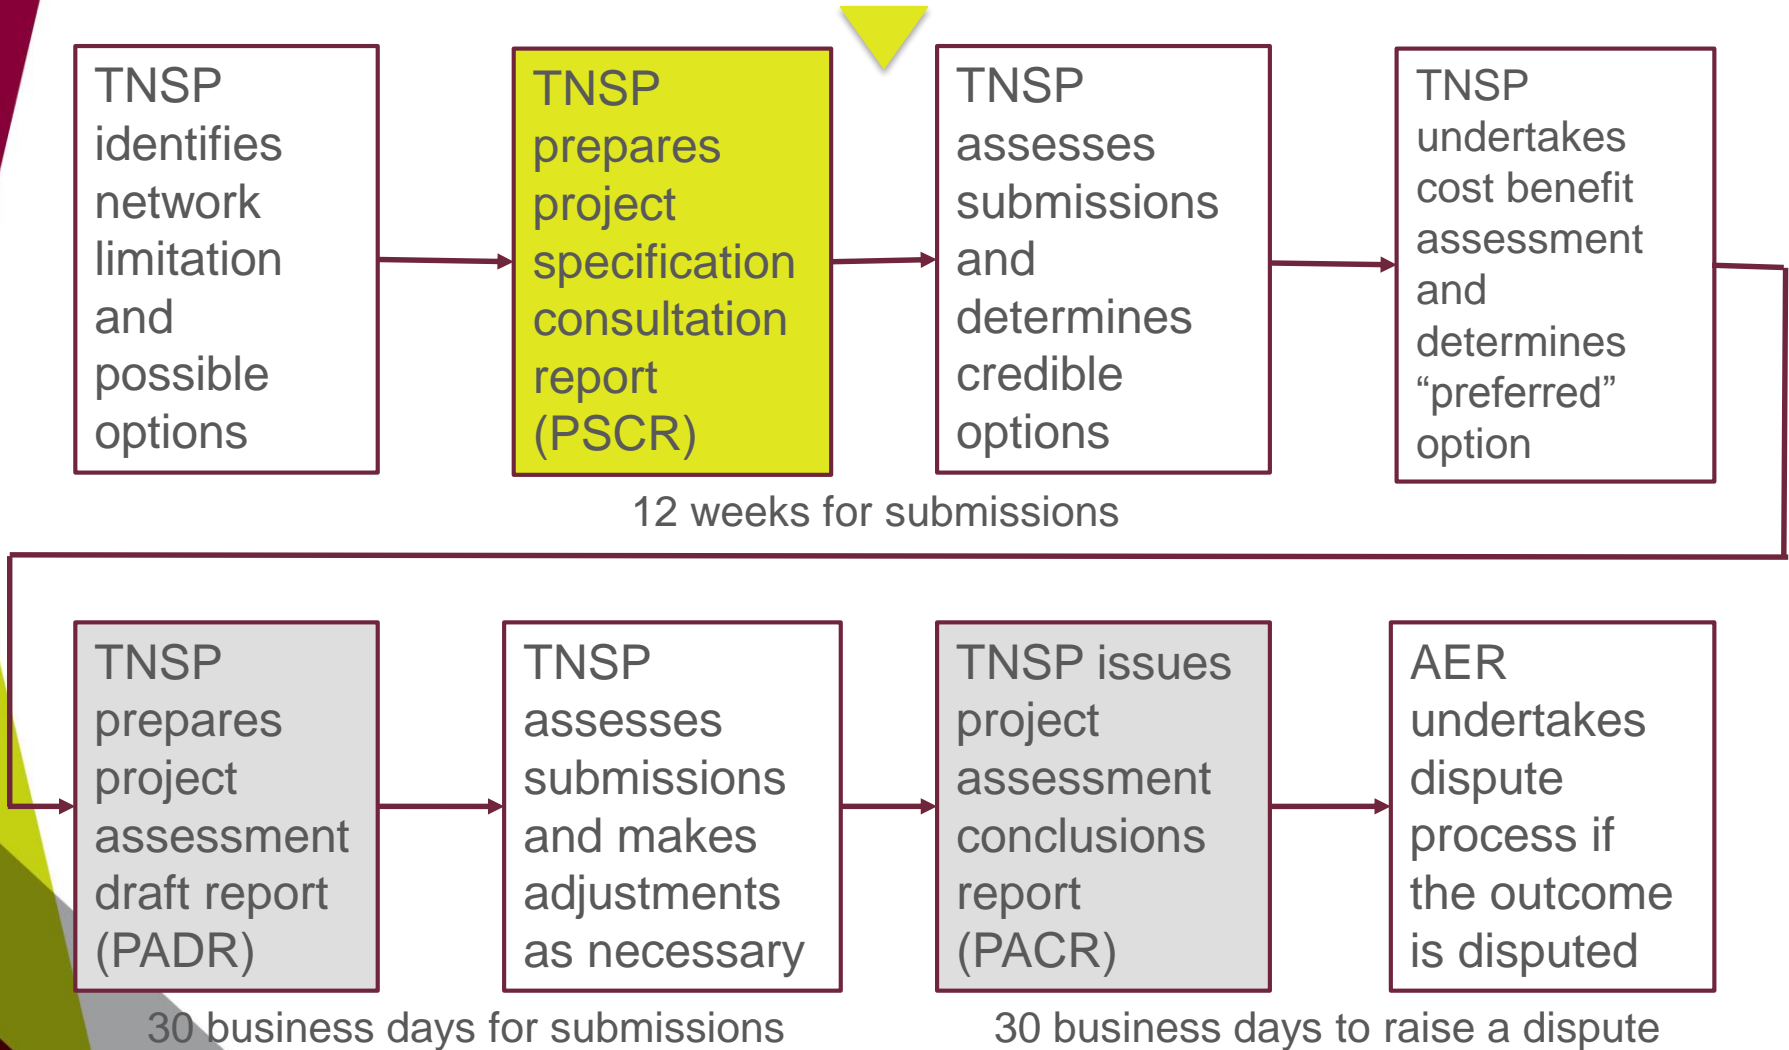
TNSP identifies network limitation and possible options

TNSP prepares project specification consultation report (PSCR)

TNSP assesses submissions and determines credible options

TNSP undertakes cost benefit assessment and determines “preferred” option

12 weeks for submissions

TNSP prepares project assessment draft report (PADR)

TNSP assesses submissions and makes adjustments as necessary

TNSP issues project assessment conclusions report (PACR)

AER undertakes dispute process if the outcome is disputed

30 business days for submissions

30 business days to raise a dispute